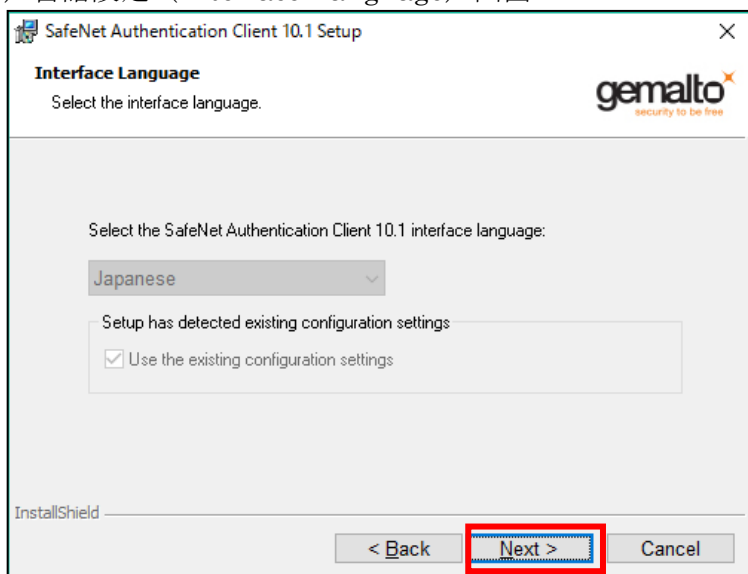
SafeNet Authentication Client 10.1 Setup

×

Interface Language

Select the interface language.

gemalto

security to be free

Select the SafeNet Authentication Client 10.1 interface language:

Japanese

Setup has detected existing configuration settings

Use the existing configuration settings

InstallShield

< Back

Next >

Cancel